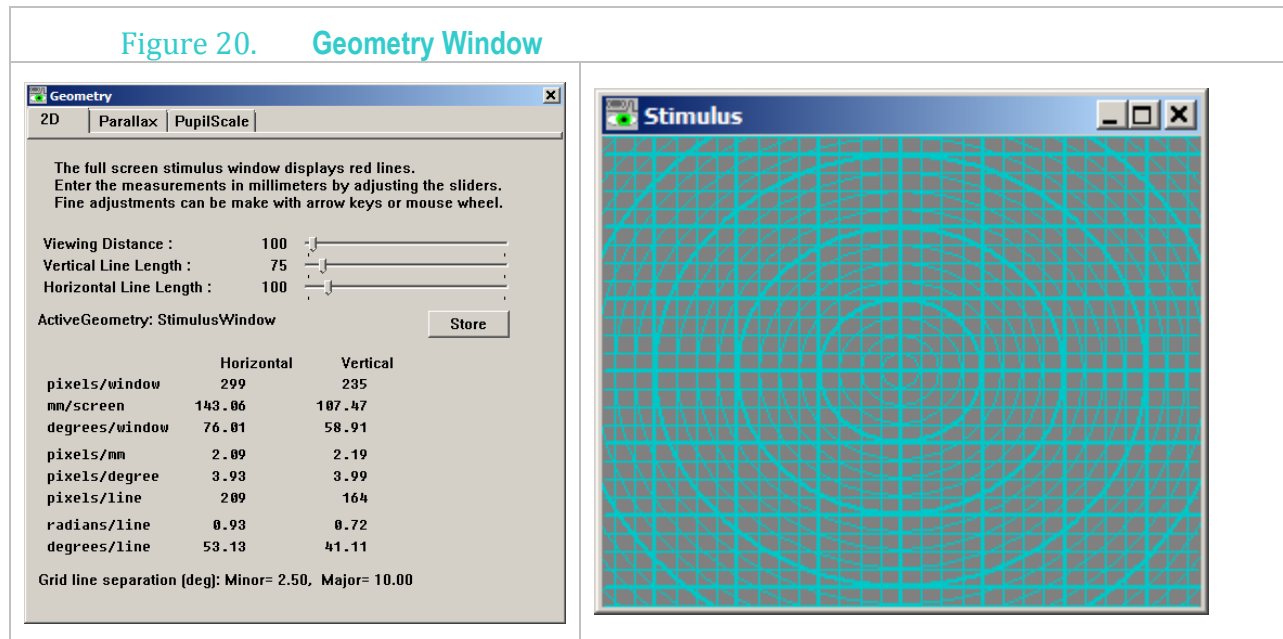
Figure 20. Geometry Window

Geometry

2D | Parallax | PupilScale

The full screen stimulus window displays red lines.
Enter the measurements in millimeters by adjusting the sliders.
Fine adjustments can be make with arrow keys or mouse wheel.

Viewing Distance : 100
Vertical Line Length : 75
Horizontal Line Length : 100

ActiveGeometry: StimulusWindow

Store

| | Horizontal | Vertical |
|---|---|---|
| pixels/window | 299 | 235 |
| mm/screen | 143.06 | 107.47 |
| degrees/window | 76.01 | 58.91 |
| pixels/mm | 2.09 | 2.19 |
| pixels/degree | 3.93 | 3.99 |
| pixels/line | 209 | 164 |
| radians/line | 0.93 | 0.72 |
| degrees/line | 53.13 | 41.11 |

Grid line separation (deg): Minor= 2.50, Major= 10.00

Stimulus